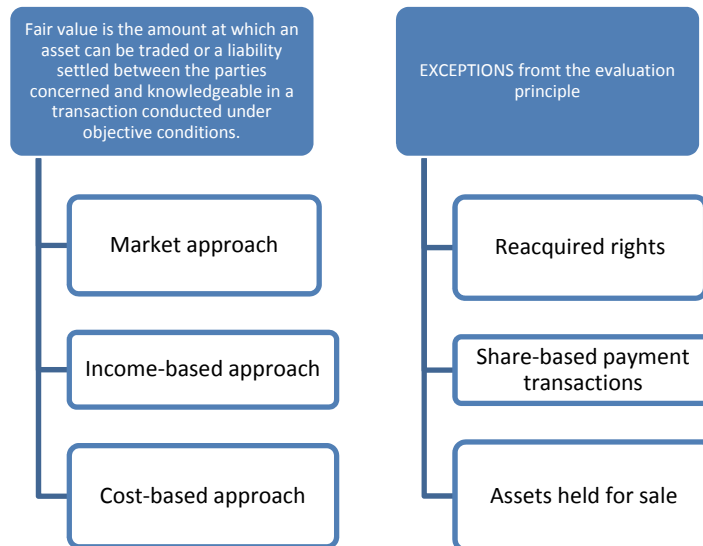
Fair value is the amount at which an asset can be traded or a liability settled between the parties concerned and knowledgeable in a transaction conducted under objective conditions.

Market approach

Income-based approach

Cost-based approach

EXCEPTIONS fromt the evaluation principle

Reacquired rights

Share-based payment transactions

Assets held for sale